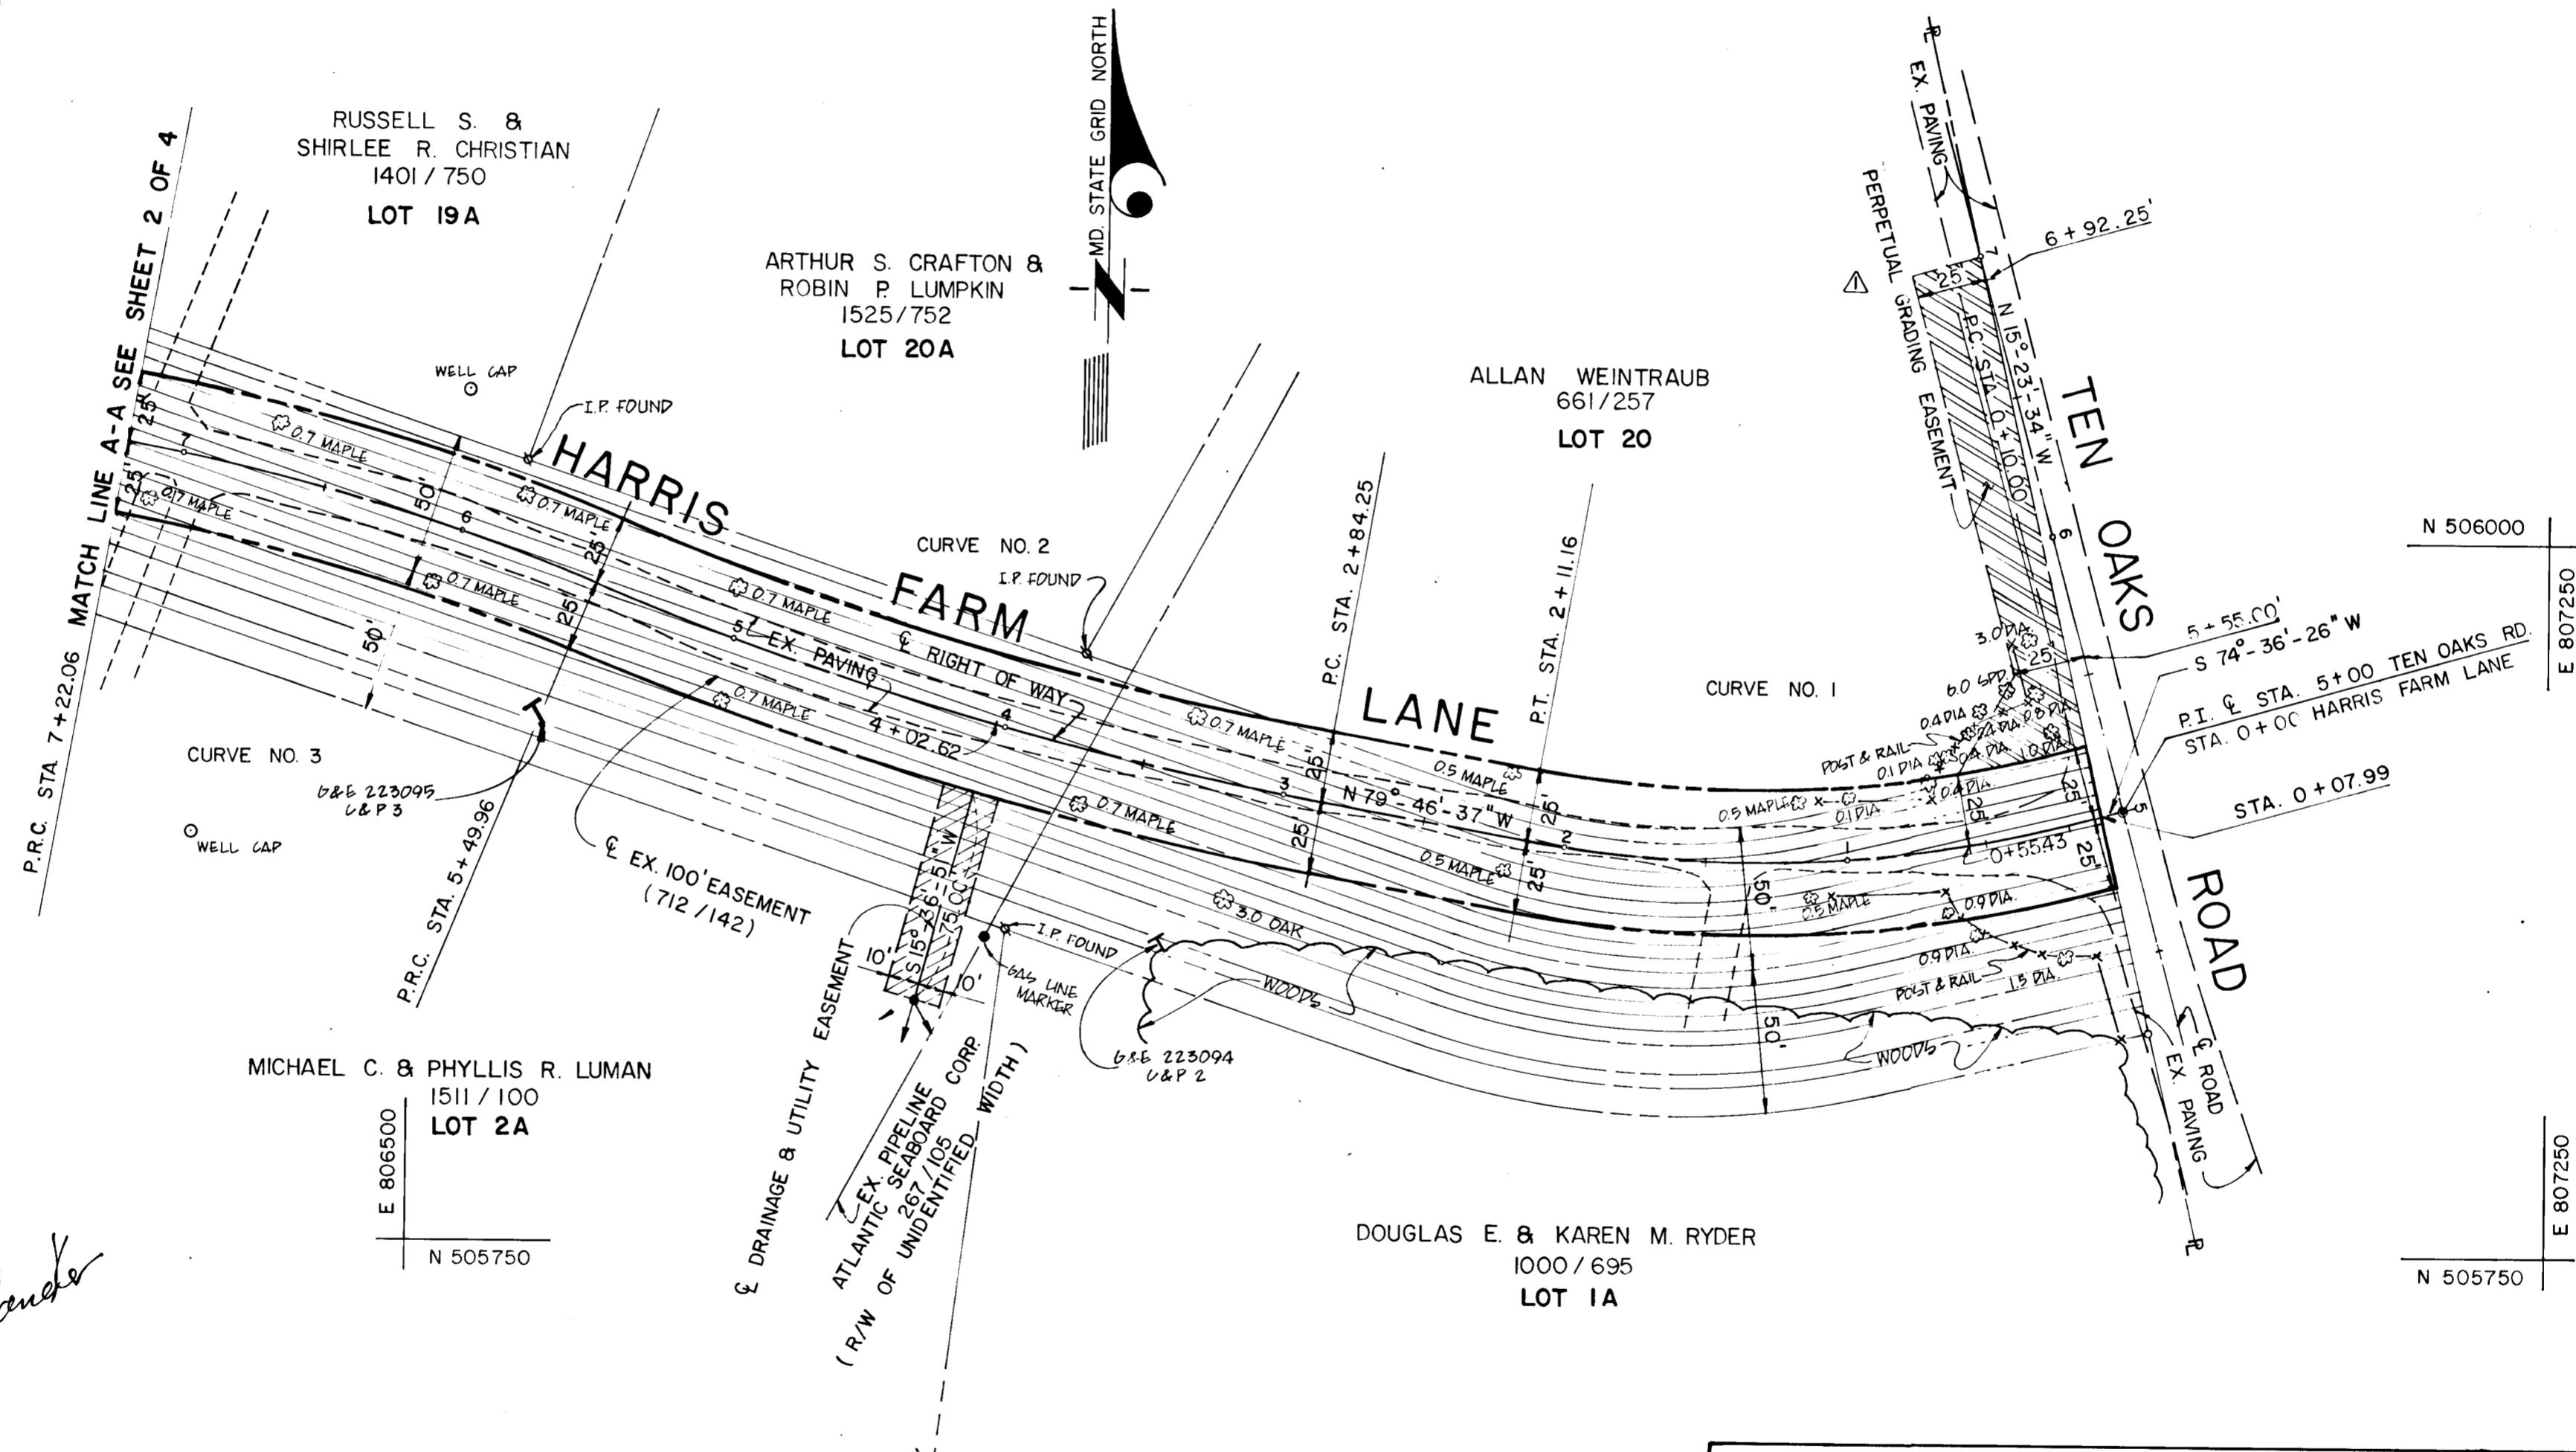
RUSSELL S. &
SHIRLEE R. CHRISTIAN
1401 / 750
LOT 19A

ARTHUR S. CRAFTON &
ROBIN P. LUMPKIN
1525/752
LOT 20A

MD. STATE GRID NORTH

ALLAN WEINTRAUB
661/257
LOT 20

MATCH LINE A-A SEE SHEET 2 OF 4
P.R.C. STA. 7+22.06

WELL CAP
I.P. FOUND
HARRIS
FARM
LANE
CURVE NO. 2
I.P. FOUND
0.7 MAPLE
0.7 MAPLE
0.7 MAPLE
0.7 MAPLE
0.7 MAPLE
0.7 MAPLE
0.7 MAPLE
0.7 MAPLE
0.7 MAPLE
25'
25'
50'
25'
25'
50'
EX. PAVING
℄ RIGHT OF WAY
4+02.62
P.C. STA. 2+84.25
P.T. STA. 2+11.16
N 79°-46'-37" W
0.5 MAPLE
0.5 MAPLE
0.5 MAPLE
CURVE NO. 1
CURVE NO. 3
G&E 223095
C&P 3
WELL CAP
P.R.C. STA. 5+49.96
℄ EX. 100' EASEMENT
(712 /142)
S 15° 36' 5" W
75.00'
10'
10'
I.P. FOUND
GAS LINE MARKER
3.0 OAK
WOODS
WOODS
G&E 223094
C&P 2
50'
50'

EX. PAVING
PERPETUAL GRADING EASEMENT
6 + 92.25'
N 15°-23'-34" W
P.C. STA. 0+10.00'
TEN OAKS
ROAD
5+55.00'
S 74°-36'-26" W
P.I. ℄ STA. 5+00 TEN OAKS RD.
STA. 0+00 HARRIS FARM LANE
STA. 0+07.99
0+55.43
3.0 DIA.
6.0 SPD.
0.4 DIA.
0.1 DIA.
0.1 DIA.
0.4 DIA.
POST & RAIL
POST & RAIL
0.9 DIA.
0.9 DIA.
1.3 DIA.
0.5 MAPLE
℄ ROAD
EX. PAVING

N 506000
E 807250
E 807250
N 505750

MICHAEL C. & PHYLLIS R. LUMAN
1511 / 100
LOT 2A
E 806500
N 505750

℄ DRAINAGE & UTILITY EASEMENT
EX. PIPELINE
ATLANTIC SEABOARD CORP.
267 / 105
(R/W OF UNIDENTIFIED WIDTH)

DOUGLAS E. & KAREN M. RYDER
1000 / 695
LOT 1A